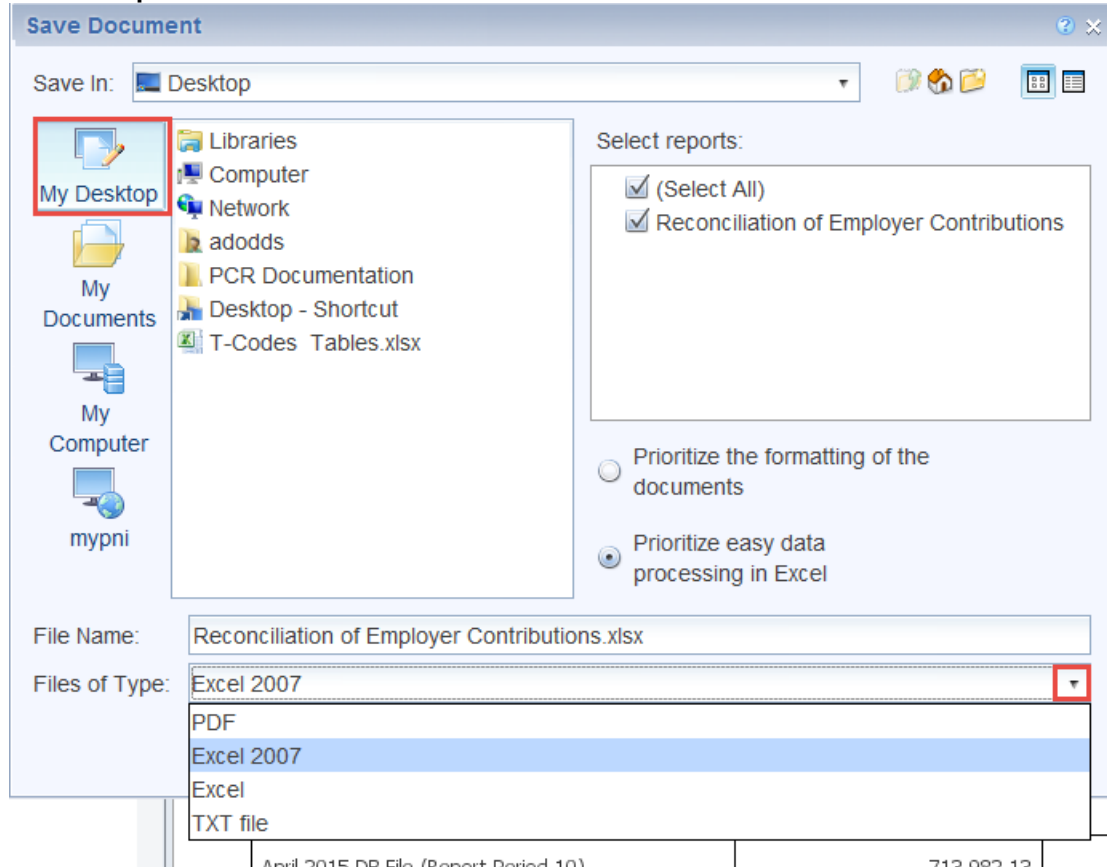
Save Document

Save In: Desktop

My Desktop

My Documents

My Computer

mypni

Libraries
Computer
Network
adodds
PCR Documentation
Desktop - Shortcut
T-Codes Tables.xlsx

Select reports:

(Select All)
Reconciliation of Employer Contributions

Prioritize the formatting of the documents

Prioritize easy data processing in Excel

File Name: Reconciliation of Employer Contributions.xlsx

Files of Type: Excel 2007

PDF
Excel 2007
Excel
TXT file

April 2015 DB File (Report Period 10) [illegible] 713,982.13